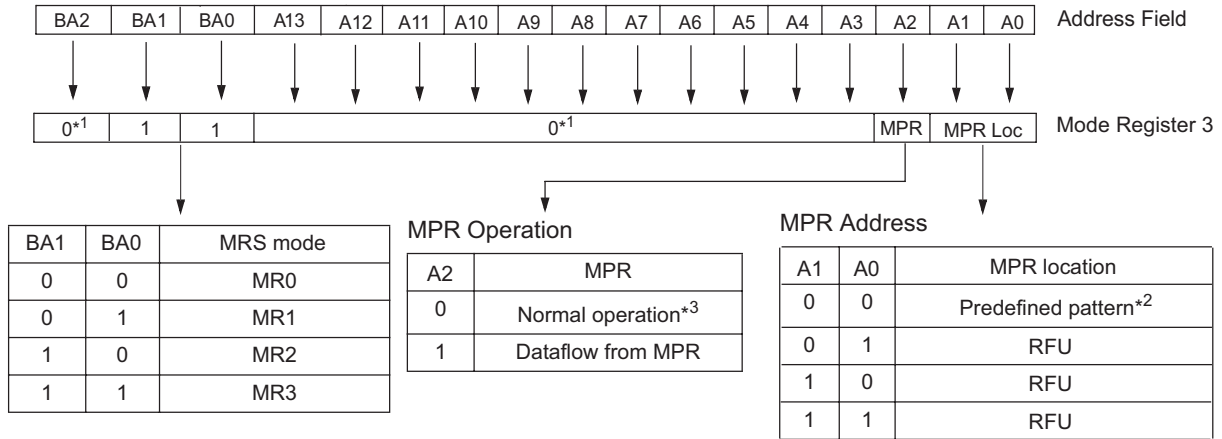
| BA2 | BA1 | BA0 | A13 | A12 | A11 | A10 | A9 | A8 | A7 | A6 | A5 | A4 | A3 | A2 | A1 | A0 |
|---|---|---|---|---|---|---|---|---|---|---|---|---|---|---|---|---|

Address Field

| $0^{*1}$ | 1 | 1 | $0^{*1}$ | MPR | MPR Loc |
|---|---|---|---|---|---|

Mode Register 3

| BA1 | BA0 | MRS mode |
|---|---|---|
| 0 | 0 | MR0 |
| 0 | 1 | MR1 |
| 1 | 0 | MR2 |
| 1 | 1 | MR3 |

MPR Operation

| A2 | MPR |
|---|---|
| 0 | Normal operation$^{*3}$ |
| 1 | Dataflow from MPR |

MPR Address

| A1 | A0 | MPR location |
|---|---|---|
| 0 | 0 | Predefined pattern$^{*2}$ |
| 0 | 1 | RFU |
| 1 | 0 | RFU |
| 1 | 1 | RFU |